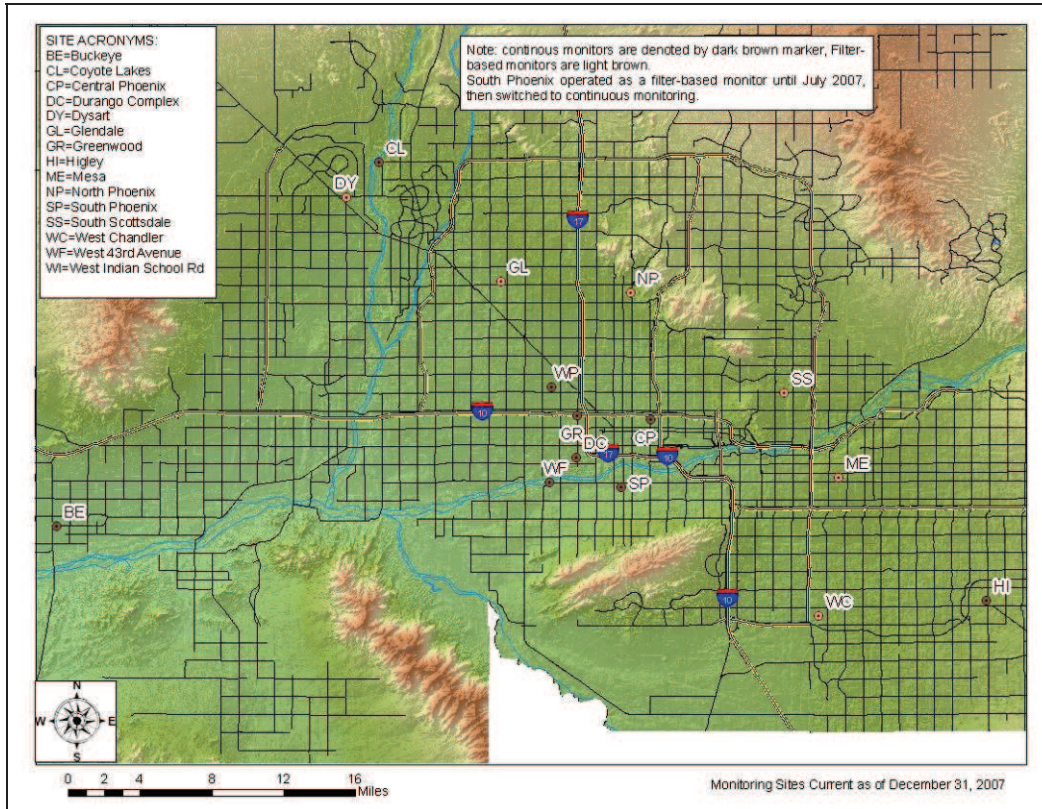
SITE ACRONYMS:
BE=Buckeye
CL=Coyote Lakes
CP=Central Phoenix
DC=Durango Complex
DY=Dysart
GL=Glendale
GR=Greenwood
HI=Higley
ME=Mesa
NP=North Phoenix
SP=South Phoenix
SS=South Scottsdale
WC=West Chandler
WF=West 43rd Avenue
WI=West Indian School Rd

Note: continous monitors are denoted by dark brown marker, Filter-based monitors are light brown.
South Phoenix operated as a filter-based monitor until July 2007, then switched to continuous monitoring.

CL
DY
17
GL
NP
WP
SS
10
GR
DC
17
CP
10
ME
WF
SP
BE
10
WC
HI

N
W
E
S

0 2 4 8 12 16 Miles

Monitoring Sites Current as of December 31, 2007